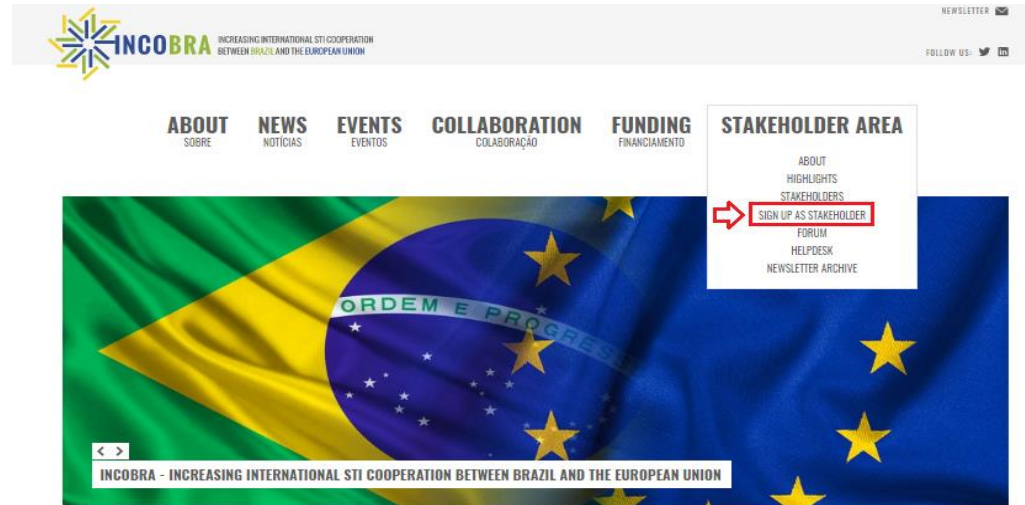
INCOBRA INCREASING INTERNATIONAL STI COOPERATION BETWEEN BRAZIL AND THE EUROPEAN UNION

NEWSLETTER

FOLLOW US:

ABOUT SOBRE

NEWS NOTÍCIAS

EVENTS EVENTOS

COLLABORATION COLABORAÇÃO

FUNDING FINANCIAMENTO

STAKEHOLDER AREA

ABOUT
HIGHLIGHTS
STAKEHOLDERS
SIGN UP AS STAKEHOLDER
FORUM
HELPDESK
NEWSLETTER ARCHIVE

ORDEM E PROGRESSO

INCOBRA - INCREASING INTERNATIONAL STI COOPERATION BETWEEN BRAZIL AND THE EUROPEAN UNION